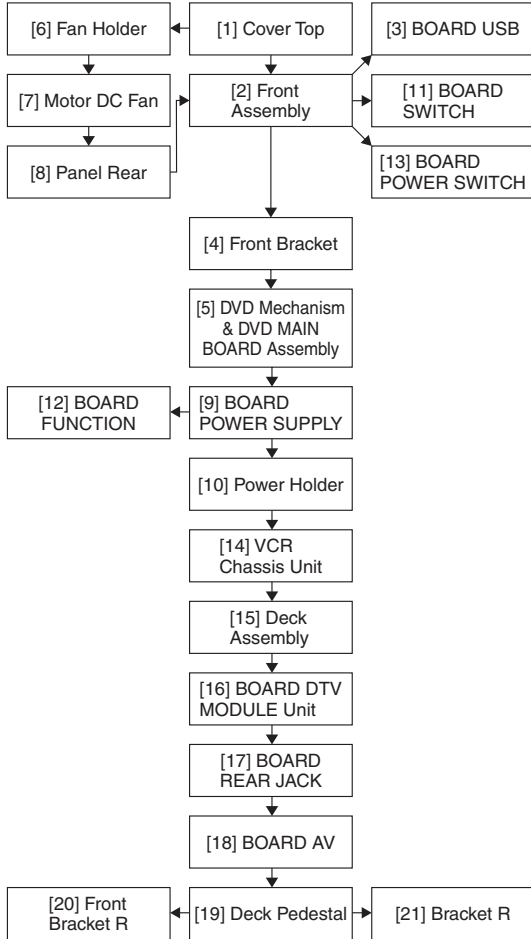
[6] Fan Holder

[1] Cover Top

[3] BOARD USB

[7] Motor DC Fan

[2] Front Assembly

[11] BOARD SWITCH

[8] Panel Rear

[13] BOARD POWER SWITCH

[4] Front Bracket

[5] DVD Mechanism & DVD MAIN BOARD Assembly

[12] BOARD FUNCTION

[9] BOARD POWER SUPPLY

[10] Power Holder

[14] VCR Chassis Unit

[15] Deck Assembly

[16] BOARD DTV MODULE Unit

[17] BOARD REAR JACK

[18] BOARD AV

[20] Front Bracket R

[19] Deck Pedestal

[21] Bracket R